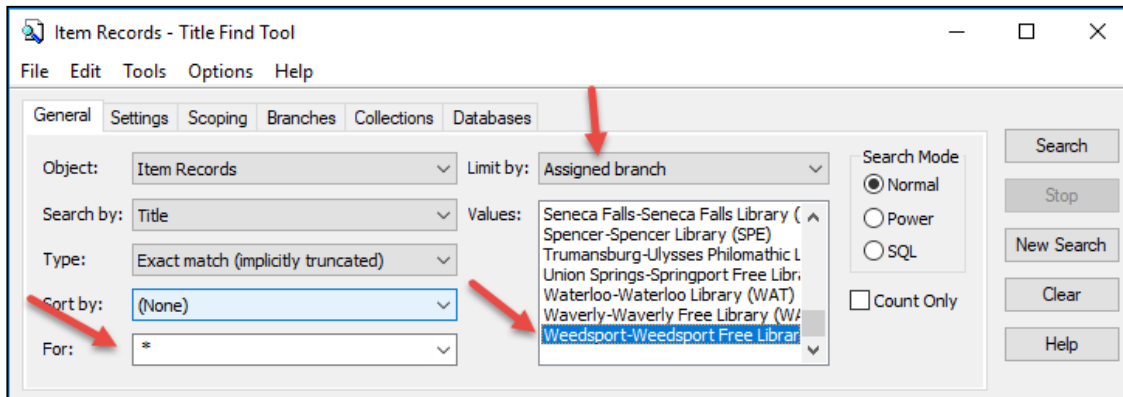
Item Records - Title Find Tool

File Edit Tools Options Help

General Settings Scoping Branches Collections Databases

Object: Item Records

Search by: Title

Type: Exact match (implicitly truncated)

Sort by: (None)

For: *

Limit by: Assigned branch

Values:
Seneca Falls-Seneca Falls Library (
Spencer-Spencer Library (SPE)
Trumansburg-Ulysses Philomathic L
Union Springs-Springport Free Libra
Waterloo-Waterloo Library (WAT)
Waverly-Waverly Free Library (WA
Weedsport-Weedsport Free Librar

Search Mode
Normal
Power
SQL

Count Only

Search
Stop
New Search
Clear
Help